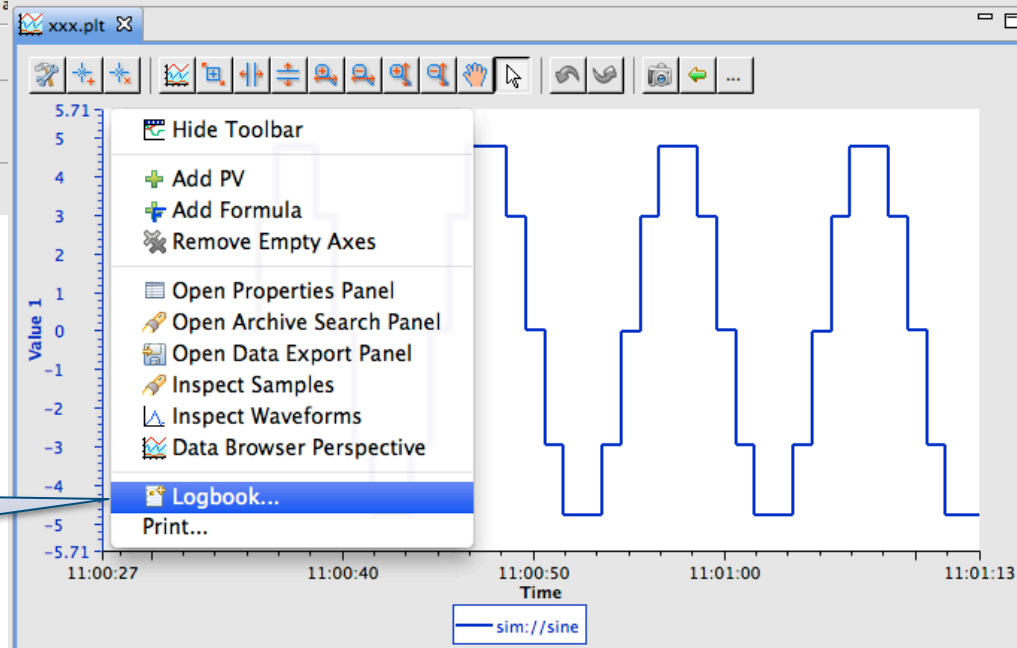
xxx.plt

Hide Toolbar

Add PV

Add Formula

Remove Empty Axes

Open Properties Panel

Open Archive Search Panel

Open Data Export Panel

Inspect Samples

Inspect Waveforms

Data Browser Perspective

Logbook...

Print...

5.71
5
4
3
2
1
0
-1
-2
-3
-4
-5
-5.71

Value 1

11:00:27
11:00:40
11:00:50
11:01:00
11:01:13

Time

sim://sine